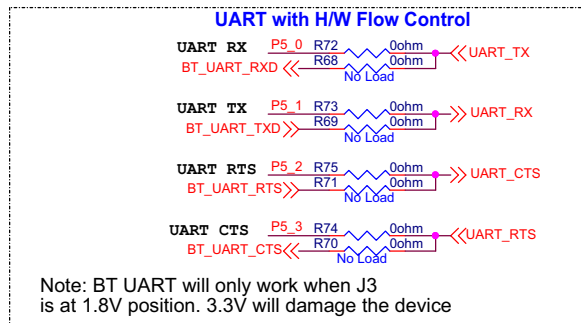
UART with H/W Flow Control

UART RX P5_0 R72 0ohm UART_TX
BT_UART_RXD R68 0ohm
No Load

UART TX P5_1 R73 0ohm UART_RX
BT_UART_TXD R69 0ohm
No Load

UART RTS P5_2 R75 0ohm UART_CTS
BT_UART_RTS R71 0ohm
No Load

UART CTS P5_3 R74 0ohm UART_RTS
BT_UART_CTS R70 0ohm
No Load

Note: BT UART will only work when J3 is at 1.8V position. 3.3V will damage the device